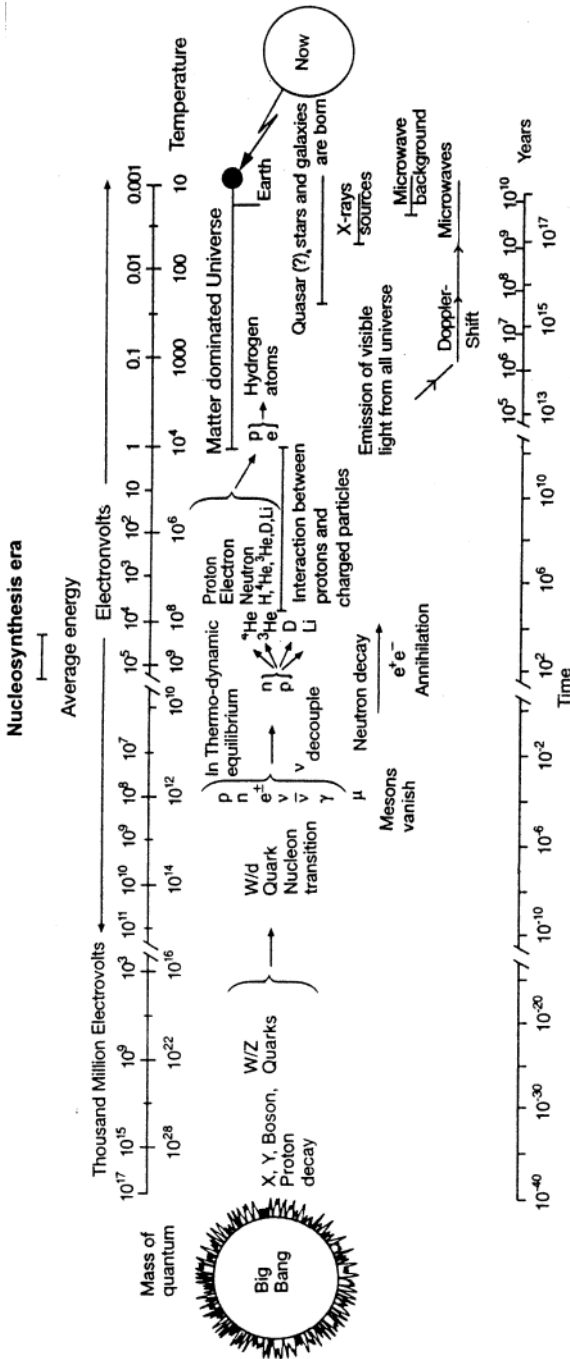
Nucleosynthesis era

Average energy

Thousand Million Electrovolts

Electronvolts

Mass of quantum

$10^{17}$ $10^{15}$ $10^{9}$ $10^{3}$ $10^{11}$ $10^{10}$ $10^{9}$ $10^{8}$ $10^{7}$ $10^{5}$ $10^{4}$ $10^{3}$ $10^{2}$ 10 1 0.1 0.01 0.001

$10^{28}$ $10^{22}$ $10^{16}$ $10^{14}$ $10^{12}$ $10^{10}$ $10^{9}$ $10^{8}$ $10^{6}$ $10^{4}$ 1000 100 10 Temperature

Big Bang

X, Y, Boson, Proton decay

W/Z Quarks

W/d Quark Nucleon transition

p n $e^{\pm}$ $\nu$ $\bar{\nu}$ $\gamma$ In Thermo-dynamic equilibrium

$\nu$ decouple

$\mu$ Mesons vanish

n p $^4$He $^3$He D Li

Proton Electron Neutron H, $^4$He, $^3$He, D, Li

Interaction between protons and charged particles

Neutron decay

$e^+e^-$ Annihilation

p e Hydrogen atoms

Matter dominated Universe

Earth

Now

Quasar (?), stars and galaxies are born

X-rays sources

Emission of visible light from all universe

Doppler-Shift

Microwaves

Microwave background

$10^{-40}$ $10^{-30}$ $10^{-20}$ $10^{-10}$ $10^{-6}$ $10^{-2}$ $10^{2}$ $10^{6}$ $10^{10}$ $10^{13}$ $10^{15}$ $10^{17}$

$10^{5}$ $10^{6}$ $10^{7}$ $10^{8}$ $10^{9}$ $10^{10}$ Years

Time